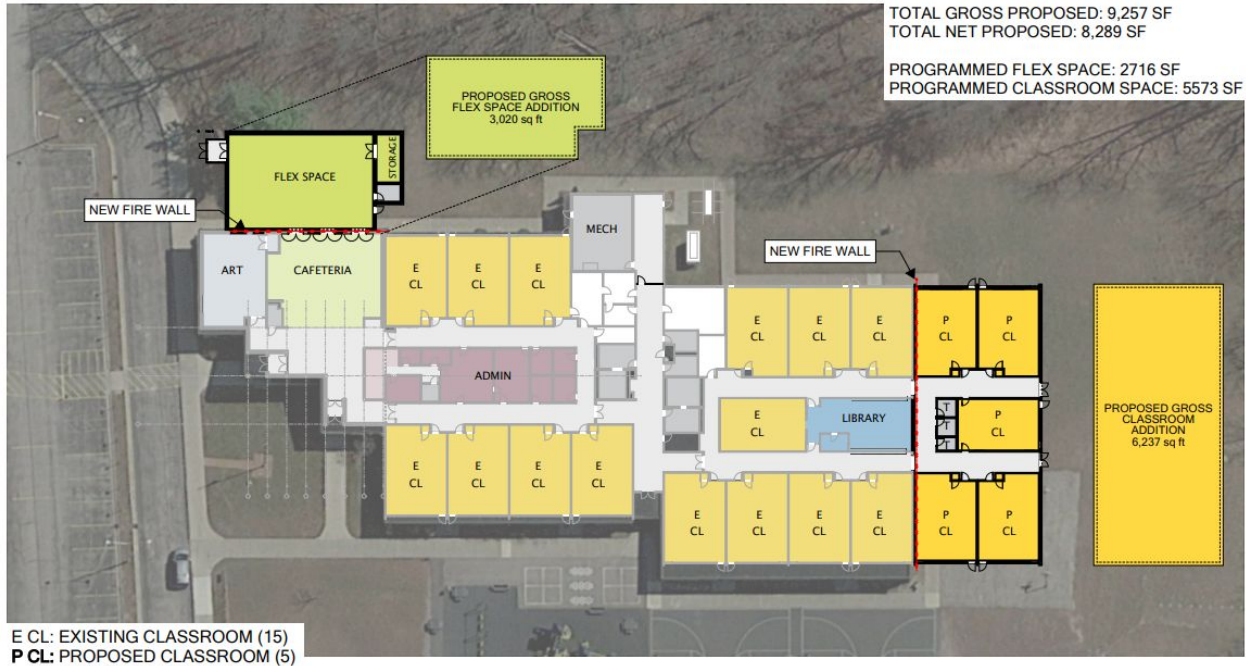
TOTAL GROSS PROPOSED: 9,257 SF
TOTAL NET PROPOSED: 8,289 SF

PROGRAMMED FLEX SPACE: 2716 SF
PROGRAMMED CLASSROOM SPACE: 5573 SF

PROPOSED GROSS FLEX SPACE ADDITION 3,020 sq ft

FLEX SPACE

STORAGE

NEW FIRE WALL

MECH

ART

CAFETERIA

E CL

E CL

E CL

NEW FIRE WALL

E CL

E CL

E CL

P CL

P CL

PROPOSED GROSS CLASSROOM ADDITION 6,237 sq ft

ADMIN

E CL

LIBRARY

T

T

P CL

E CL

E CL

E CL

E CL

E CL

E CL

E CL

E CL

P CL

P CL

E CL: EXISTING CLASSROOM (15)
P CL: PROPOSED CLASSROOM (5)